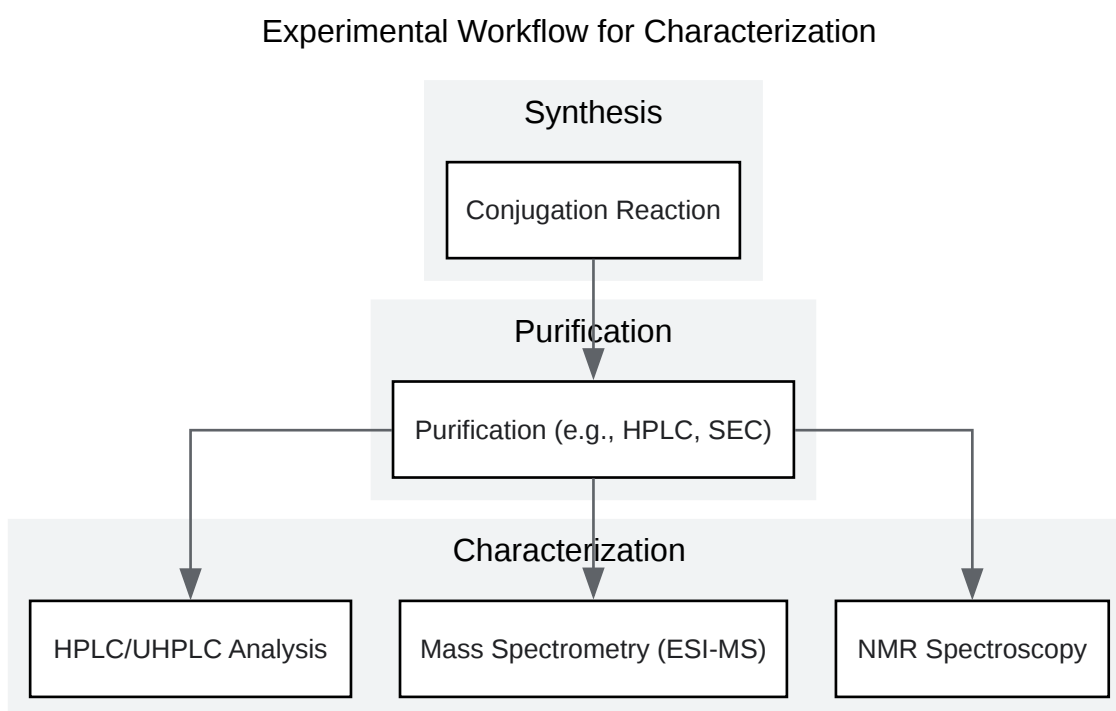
Experimental Workflow for Characterization

Synthesis

Conjugation Reaction

Purification

Purification (e.g., HPLC, SEC)

Characterization

HPLC/UHPLC Analysis

Mass Spectrometry (ESI-MS)

NMR Spectroscopy